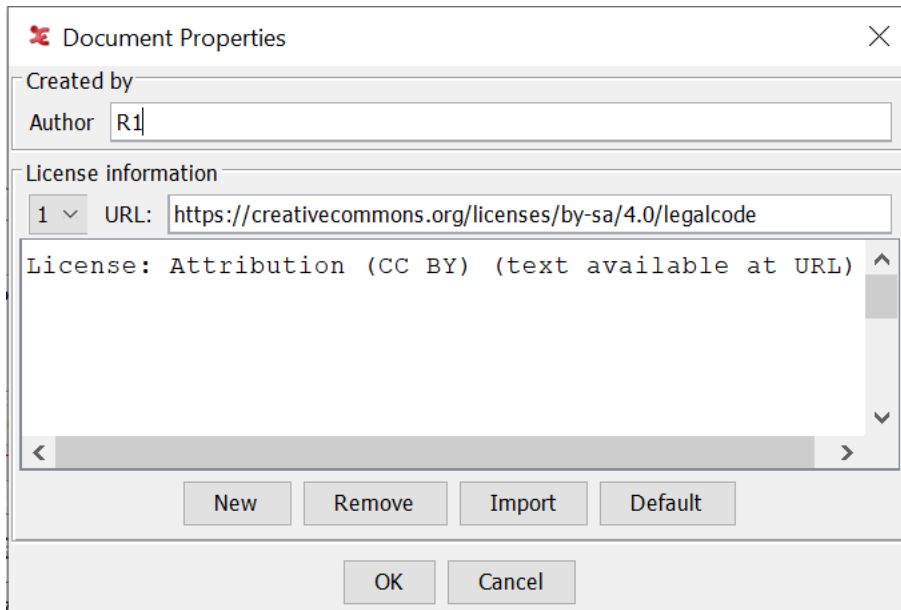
Document Properties

Created by

Author R1

License information

1 URL: https://creativecommons.org/licenses/by-sa/4.0/legalcode

License: Attribution (CC BY) (text available at URL)

New Remove Import Default

OK Cancel